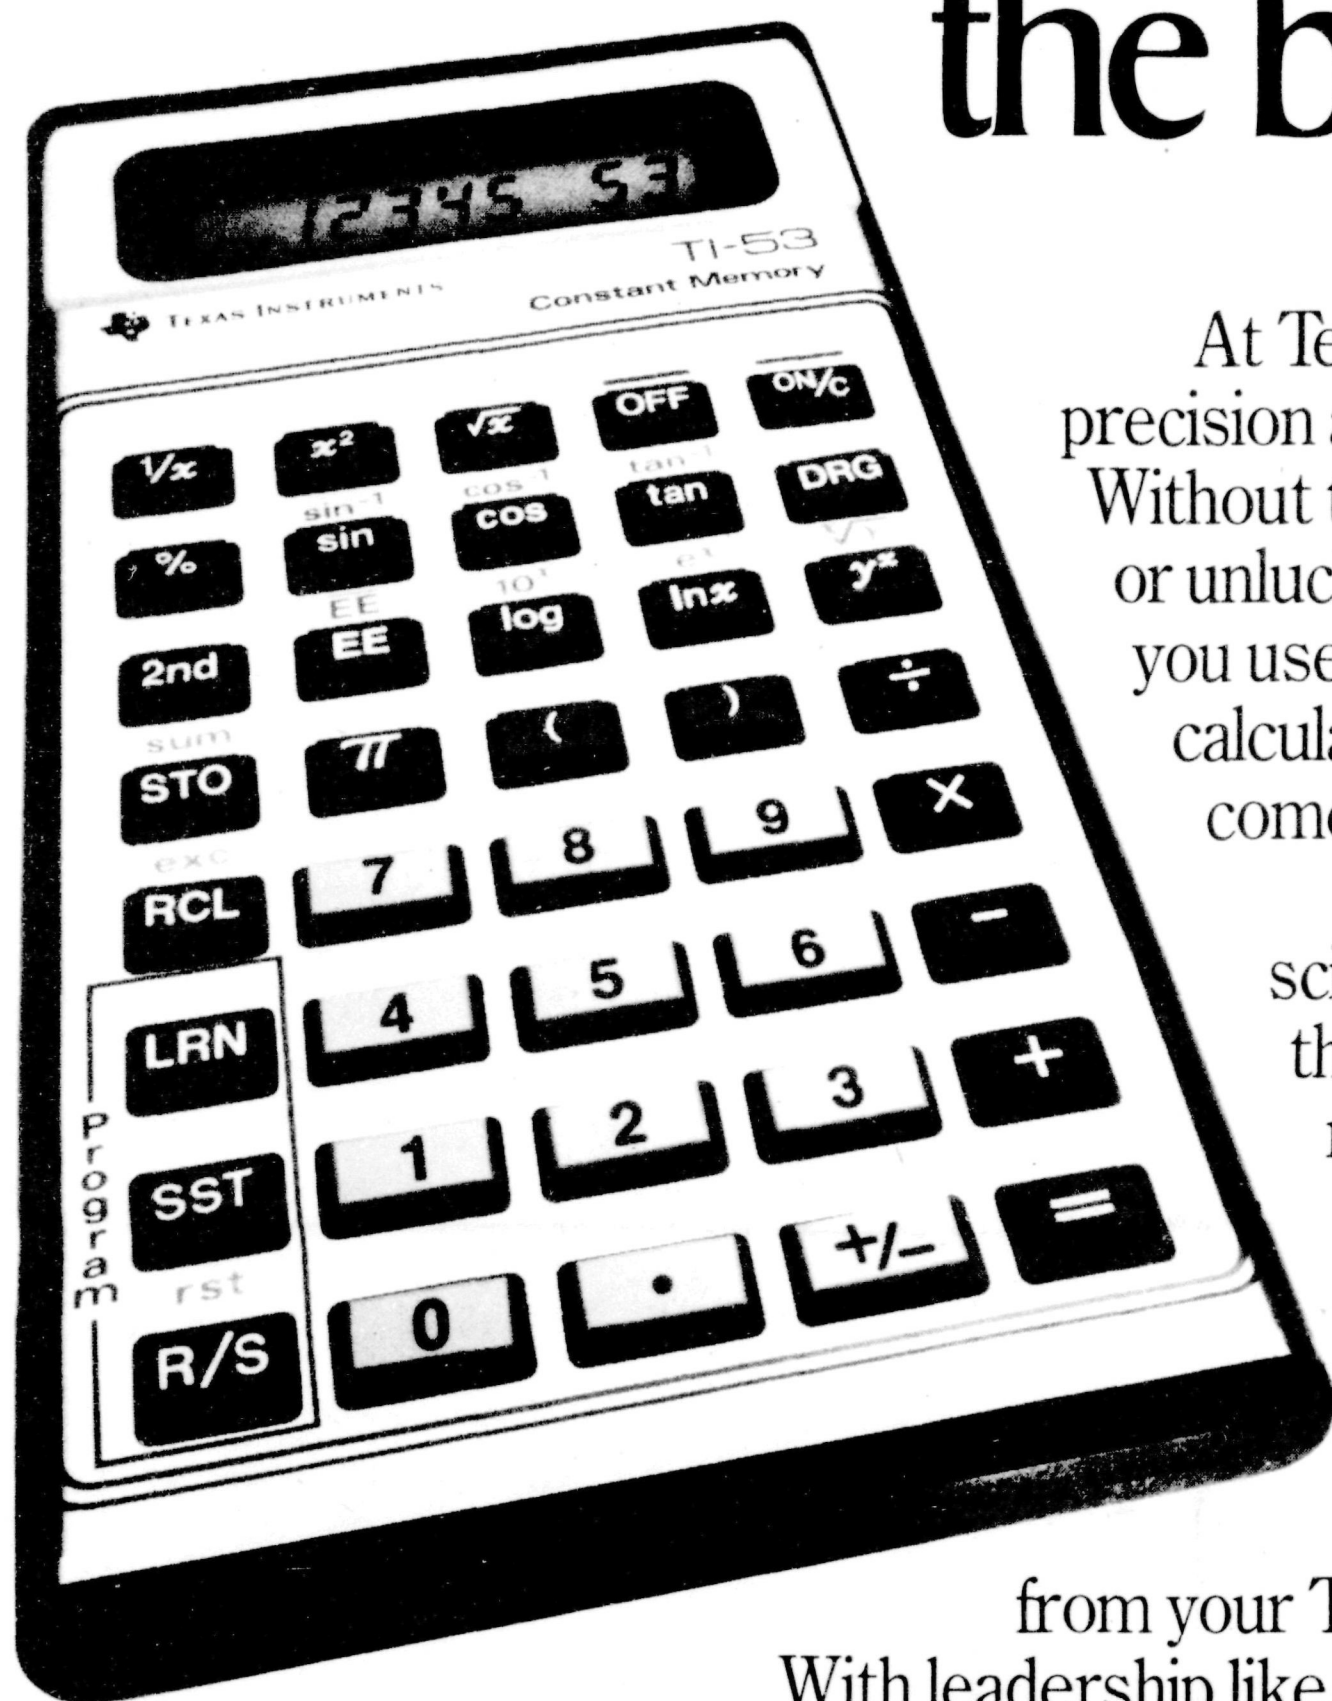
the b

12345 53
TI-53
Constant Memory
TEXAS INSTRUMENTS

OFF
ON/C
$1/x$
$x^2$
$\sqrt{x}$
tan⁻¹
DRG
sin⁻¹
cos⁻¹
tan
sin
cos
%
e^x
$\sqrt[x]{y}$
10^x
ln x
$y^x$
EE
EE
log
2nd
÷
sum
π
(
)
STO
×
9
8
exc
7
RCL
6
−
5
4
LRN
+
3
2
Program
1
SST
=
+/−
rst
•
0
R/S

At Te
precision
Without t
or unluc
you use
calcula
come

sci
th
r

from your T
With leadership like